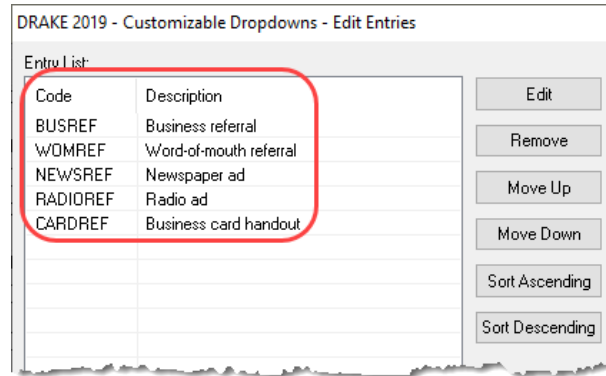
DRAKE 2019 - Customizable Dropdowns - Edit Entries

Entry List:

| Code | Description |
|---|---|
| BUSREF | Business referral |
| WOMREF | Word-of-mouth referral |
| NEWSREF | Newspaper ad |
| RADIOREF | Radio ad |
| CARDREF | Business card handout |

Edit

Remove

Move Up

Move Down

Sort Ascending

Sort Descending